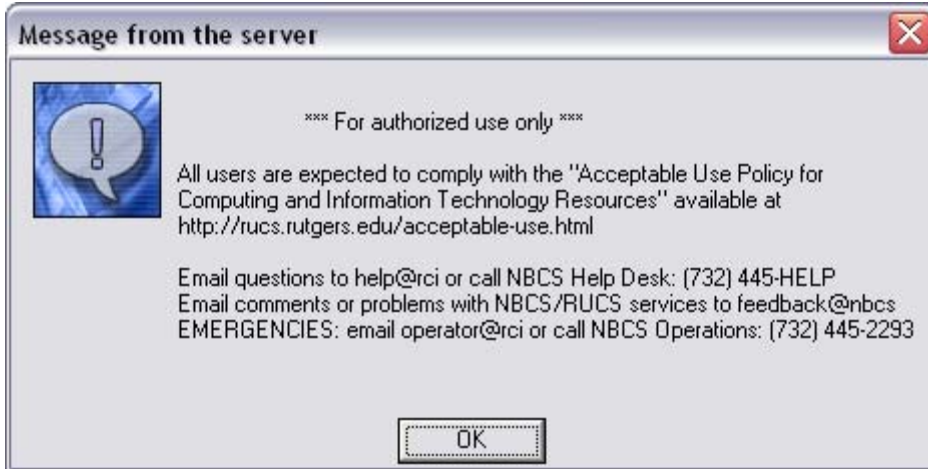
Message from the server

*** For authorized use only ***

All users are expected to comply with the "Acceptable Use Policy for Computing and Information Technology Resources" available at http://rucs.rutgers.edu/acceptable-use.html

Email questions to help@rci or call NBCS Help Desk: (732) 445-HELP
Email comments or problems with NBCS/RUCS services to feedback@nbcs
EMERGENCIES: email operator@rci or call NBCS Operations: (732) 445-2293

OK